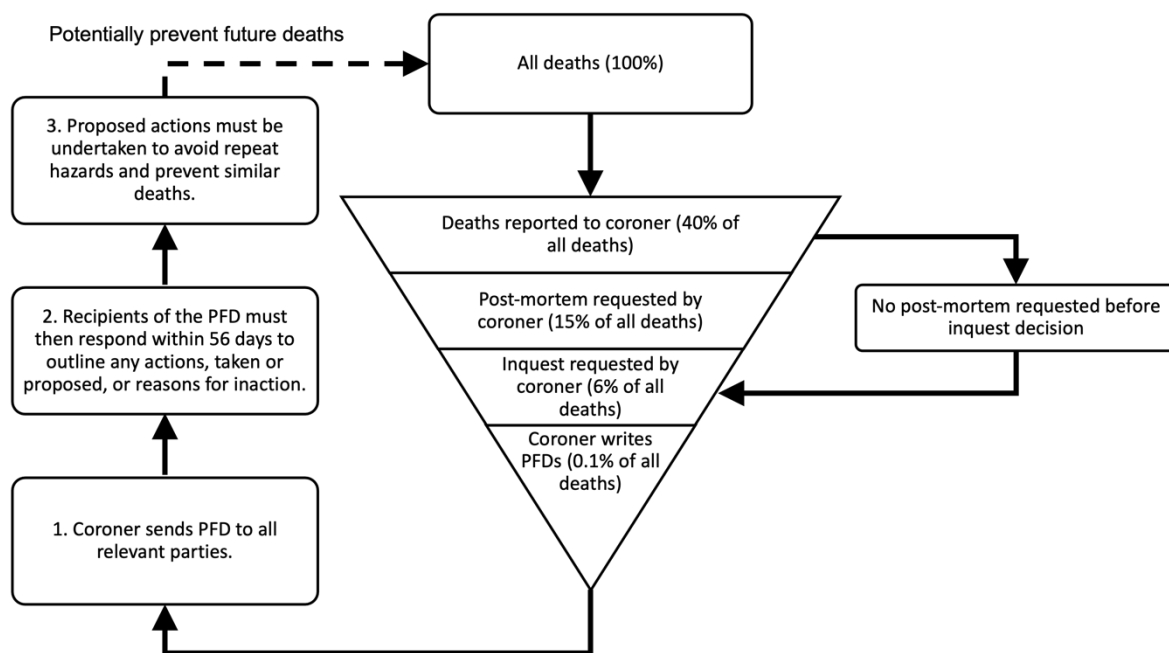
Potentially prevent future deaths

All deaths (100%)

3. Proposed actions must be undertaken to avoid repeat hazards and prevent similar deaths.

Deaths reported to coroner (40% of all deaths)

Post-mortem requested by coroner (15% of all deaths)

No post-mortem requested before inquest decision

2. Recipients of the PFD must then respond within 56 days to outline any actions, taken or proposed, or reasons for inaction.

Inquest requested by coroner (6% of all deaths)

Coroner writes PFDs (0.1% of all deaths)

1. Coroner sends PFD to all relevant parties.